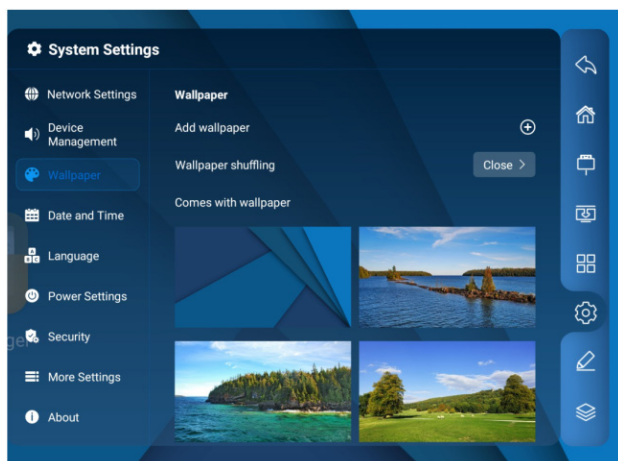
System Settings

Network Settings
Device Management
Wallpaper
Date and Time
Language
Power Settings
Security
More Settings
About

Wallpaper
Add wallpaper
Wallpaper shuffling
Close >
Comes with wallpaper